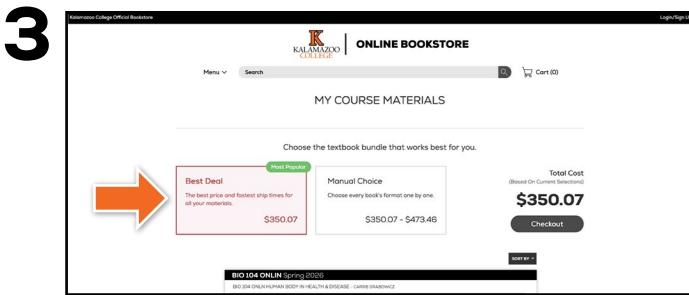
3

Kalamazoo College Official Bookstore

Login/Sign U

K KALAMAZOO COLLEGE | ONLINE BOOKSTORE

Menu Search Cart (0)

MY COURSE MATERIALS

Choose the textbook bundle that works best for you.

Most Popular

Best Deal

The best price and fastest ship times for all your materials.

$350.07

Manual Choice

Choose every book's format one by one.

$350.07 - $473.46

Total Cost

(Based On Current Selections)

$350.07

Checkout

SORT BY

BIO 104 ONLIN Spring 2026

BIO 104 ONLN HUMAN BODY IN HEALTH & DISEASE - CARRIE GRABOWICZ